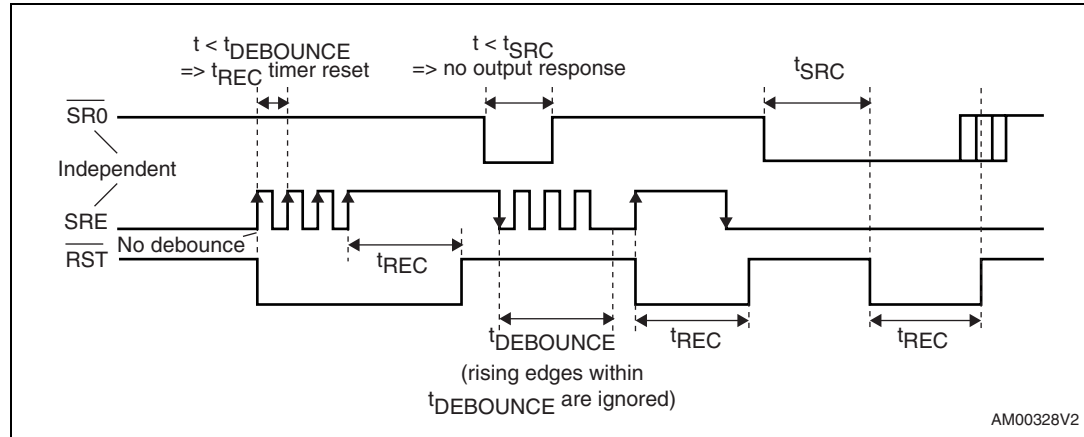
$t < t_{DEBOUNCE}$
=> $t_{REC}$ timer reset

$t < t_{SRC}$
=> no output response

$t_{SRC}$

$\overline{SR0}$

Independent

SRE

No debounce

$\overline{RST}$

$t_{REC}$

$t_{DEBOUNCE}$

$t_{REC}$

$t_{REC}$

(rising edges within $t_{DEBOUNCE}$ are ignored)

AM00328V2